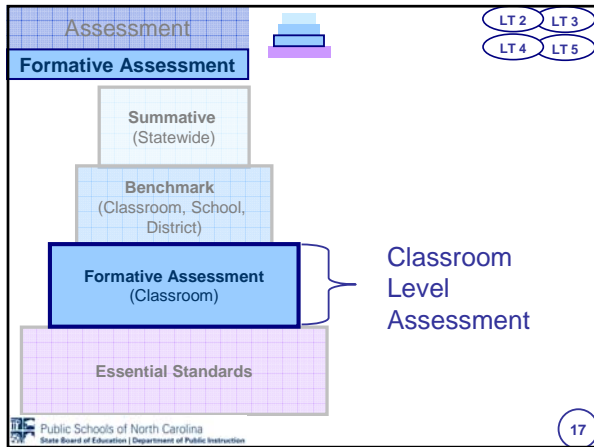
Assessment

Formative Assessment

LT 2 LT 3
LT 4 LT 5

Summative
(Statewide)

Benchmark
(Classroom, School, District)

Formative Assessment
(Classroom)

Classroom Level Assessment

Essential Standards

Public Schools of North Carolina
State Board of Education | Department of Public Instruction

17